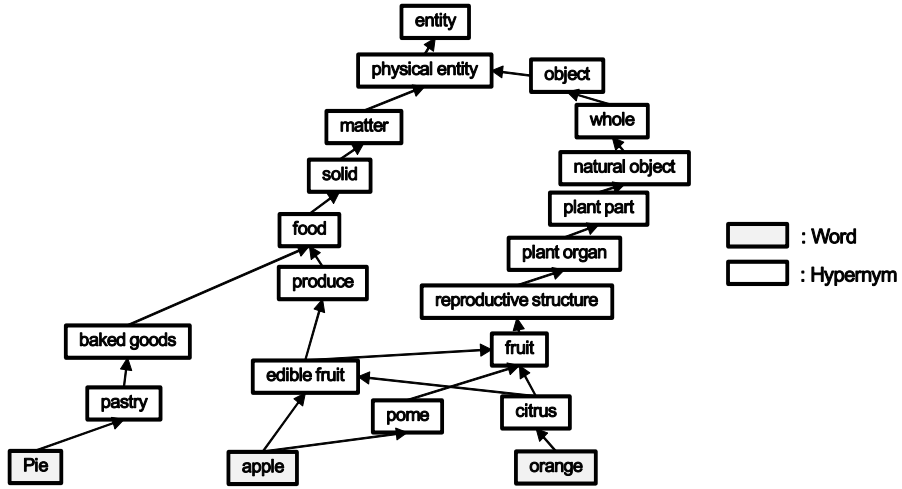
entity

physical entity

object

matter

whole

solid

natural object

plant part

food

plant organ

produce

reproductive structure

baked goods

fruit

edible fruit

pastry

pome

citrus

Pie

apple

orange

: Word

: Hypernym